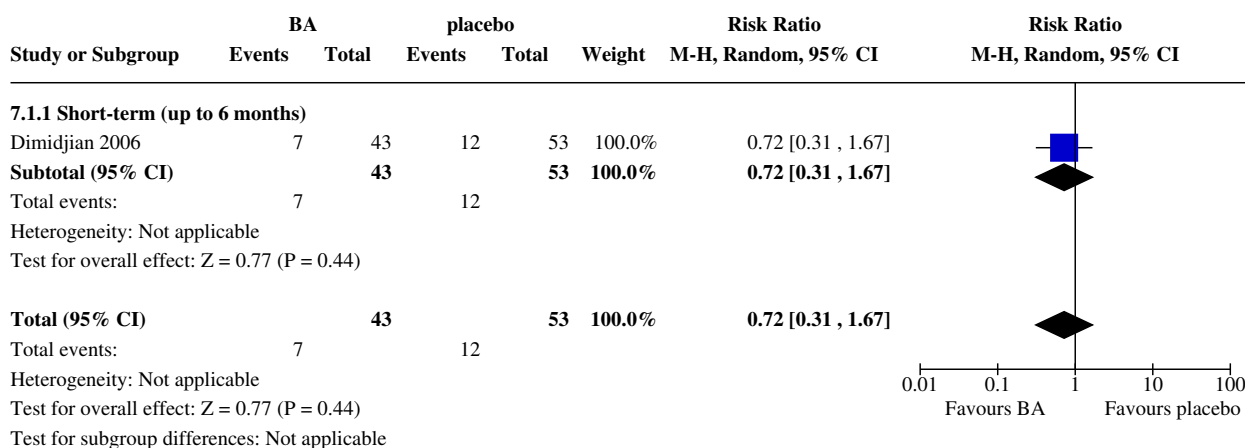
| Study or Subgroup | BA Events | BA Total | placebo Events | placebo Total | Weight | Risk Ratio M-H, Random, 95% CI |
|---|---|---|---|---|---|---|
| **7.1.1 Short-term (up to 6 months)** | | | | | | |
| Dimidjian 2006 | 7 | 43 | 12 | 53 | 100.0% | 0.72 [0.31 , 1.67] |
| **Subtotal (95% CI)** | | **43** | | **53** | **100.0%** | **0.72 [0.31 , 1.67]** |
| Total events: | 7 | | 12 | | | |
| Heterogeneity: Not applicable | | | | | | |
| Test for overall effect: Z = 0.77 (P = 0.44) | | | | | | |
| **Total (95% CI)** | | **43** | | **53** | **100.0%** | **0.72 [0.31 , 1.67]** |
| Total events: | 7 | | 12 | | | |
| Heterogeneity: Not applicable | | | | | | |
| Test for overall effect: Z = 0.77 (P = 0.44) | | | | | | |
| Test for subgroup differences: Not applicable | | | | | | |

Risk Ratio
M-H, Random, 95% CI

0.01 0.1 1 10 100
Favours BA Favours placebo